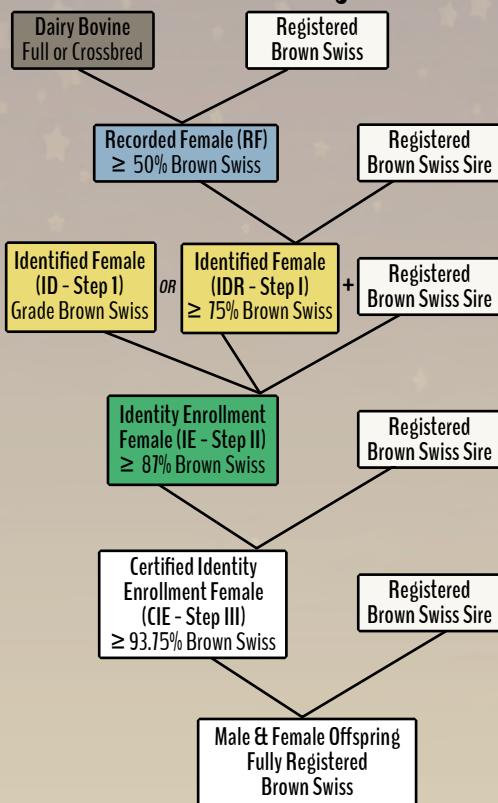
Dairy Bovine
Full or Crossbred

Registered
Brown Swiss

Recorded Female (RF)
$\geq$ 50% Brown Swiss

Registered
Brown Swiss Sire

Identified Female
(ID - Step 1)
Grade Brown Swiss

OR

Identified Female
(IDR - Step I)
$\geq$ 75% Brown Swiss

+

Registered
Brown Swiss Sire

Identity Enrollment
Female (IE - Step II)
$\geq$ 87% Brown Swiss

Registered
Brown Swiss Sire

Certified Identity
Enrollment Female
(CIE - Step III)
$\geq$ 93.75% Brown Swiss

Registered
Brown Swiss Sire

Male & Female Offspring
Fully Registered
Brown Swiss